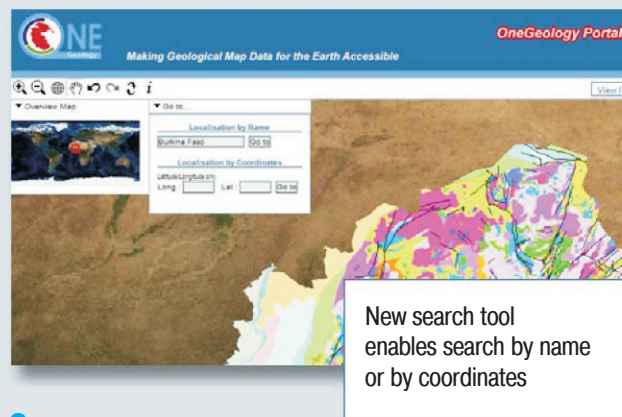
ONE Geology

Making Geological Map Data for the Earth Accessible

OneGeology Portal

▼ Overview Map

▼ Go to...

Localisation by Name

Burkina Faso

Go to

Localisation by Coordinates

Latitude/Longitude only

Long :

Lat :

Go to

View l

New search tool enables search by name or by coordinates